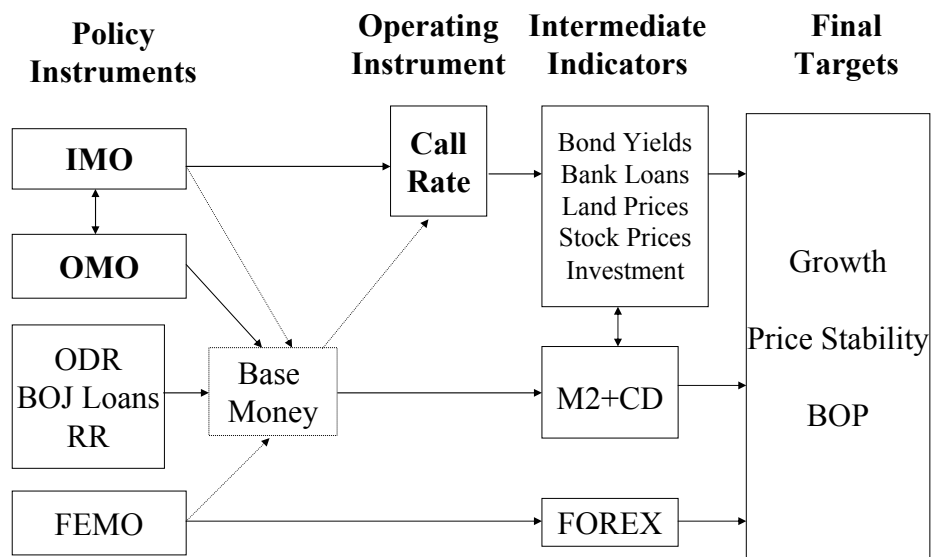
Policy Instruments

Operating Instrument

Intermediate Indicators

Final Targets

IMO

OMO

ODR
BOJ Loans
RR

FEMO

Base Money

Call Rate

Bond Yields
Bank Loans
Land Prices
Stock Prices
Investment

M2+CD

FOREX

Growth

Price Stability

BOP